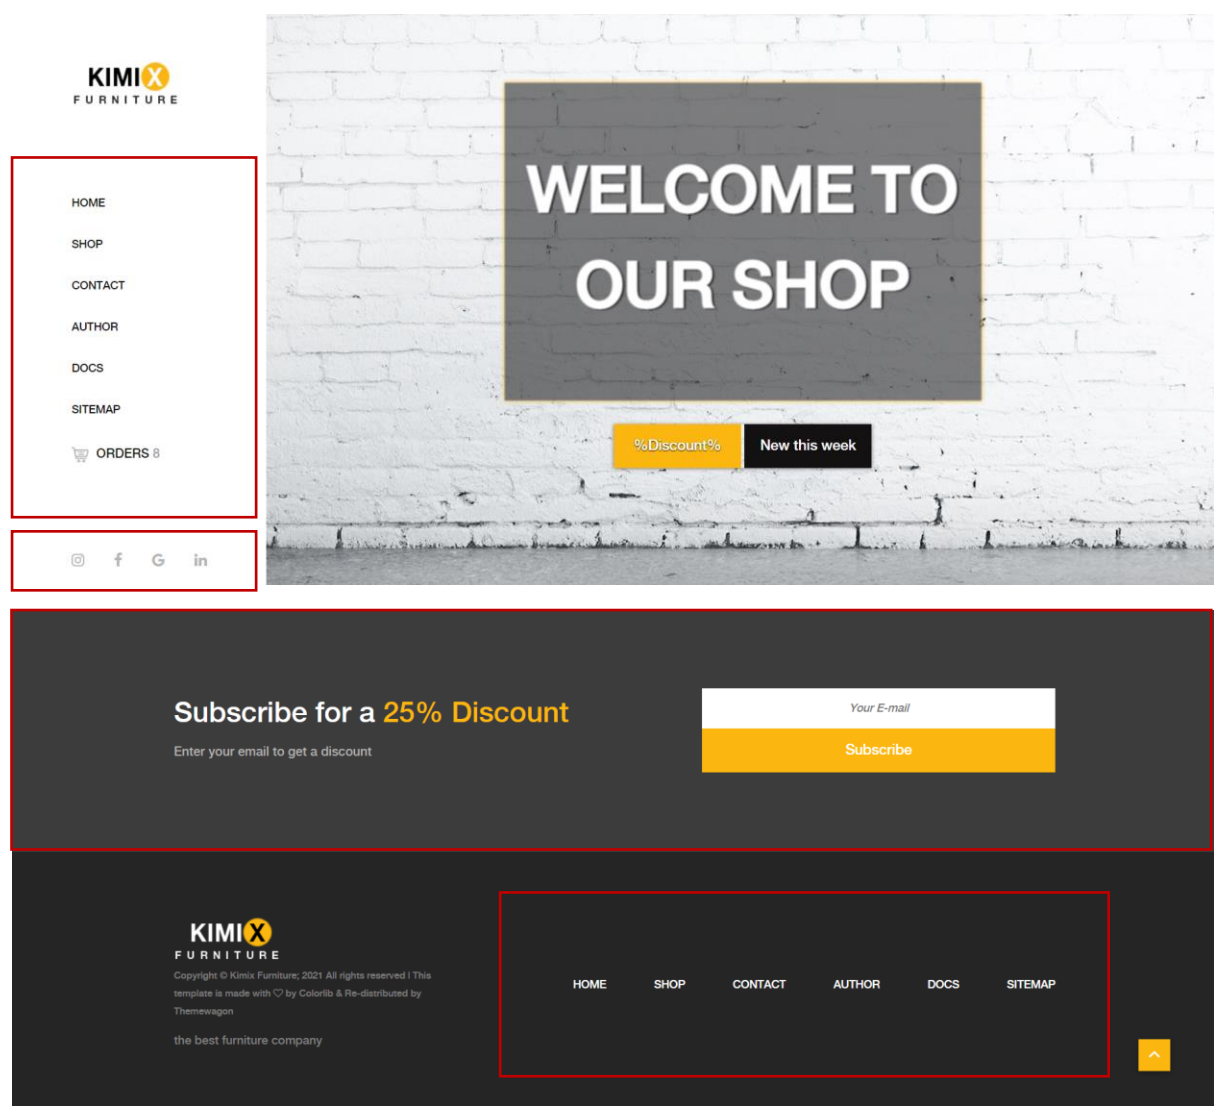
KIMIX
FURNITURE

HOME

SHOP

CONTACT

AUTHOR

DOCS

SITEMAP

ORDERS 8

WELCOME TO OUR SHOP

%Discount%

New this week

Subscribe for a 25% Discount

Enter your email to get a discount

Your E-mail

Subscribe

KIMIX
FURNITURE

Copyright © Kimix Furniture; 2021 All rights reserved | This template is made with ♡ by Colorlib & Re-distributed by Themewagon

the best furniture company

HOME SHOP CONTACT AUTHOR DOCS SITEMAP